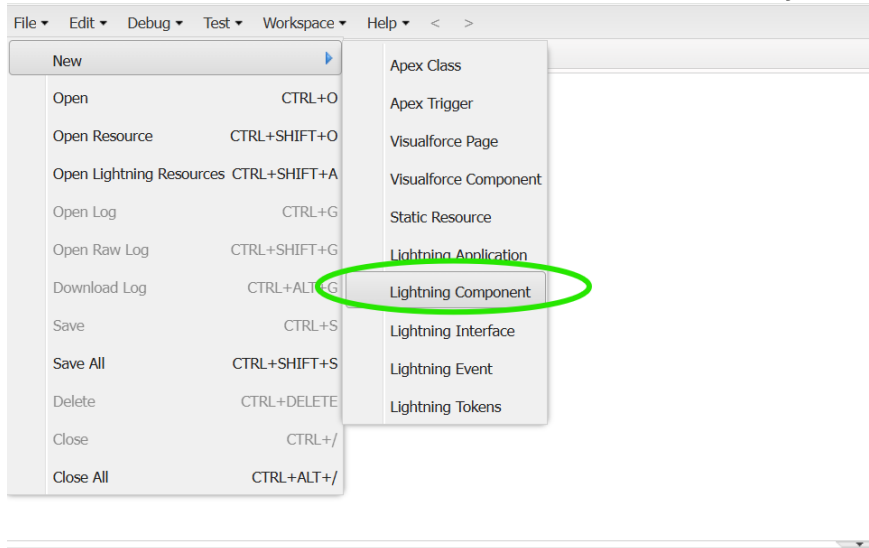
File ▾ Edit ▾ Debug ▾ Test ▾ Workspace ▾ Help ▾ < >

New
Open CTRL+O
Open Resource CTRL+SHIFT+O
Open Lightning Resources CTRL+SHIFT+A
Open Log CTRL+G
Open Raw Log CTRL+SHIFT+G
Download Log CTRL+ALT+G
Save CTRL+S
Save All CTRL+SHIFT+S
Delete CTRL+DELETE
Close CTRL+/
Close All CTRL+ALT+/

Apex Class
Apex Trigger
Visualforce Page
Visualforce Component
Static Resource
Lightning Application
Lightning Component
Lightning Interface
Lightning Event
Lightning Tokens